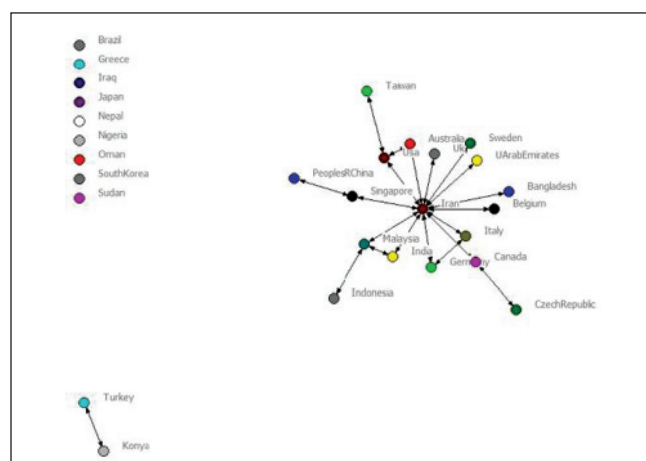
Brazil
Greece
Iraq
Japan
Nepal
Nigeria
Oman
SouthKorea
Sudan

Taiwan
Australia
Sweden
Usa
Uk
UArabEmirates
PeoplesRChina
Singapore
Iran
Bangladesh
Belgium
Italy
Malaysia
India
Germany
Canada
Indonesia
CzechRepublic

Turkey
Konya